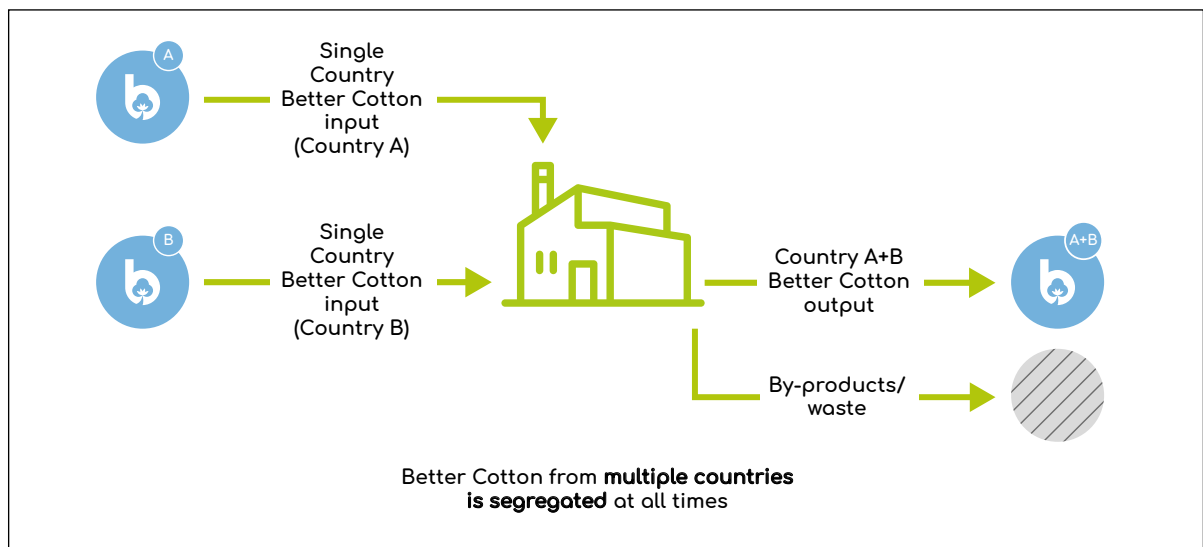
A

Single Country Better Cotton input (Country A)

B

Single Country Better Cotton input (Country B)

Country A+B Better Cotton output

A+B

By-products/ waste

Better Cotton from **multiple countries is segregated** at all times